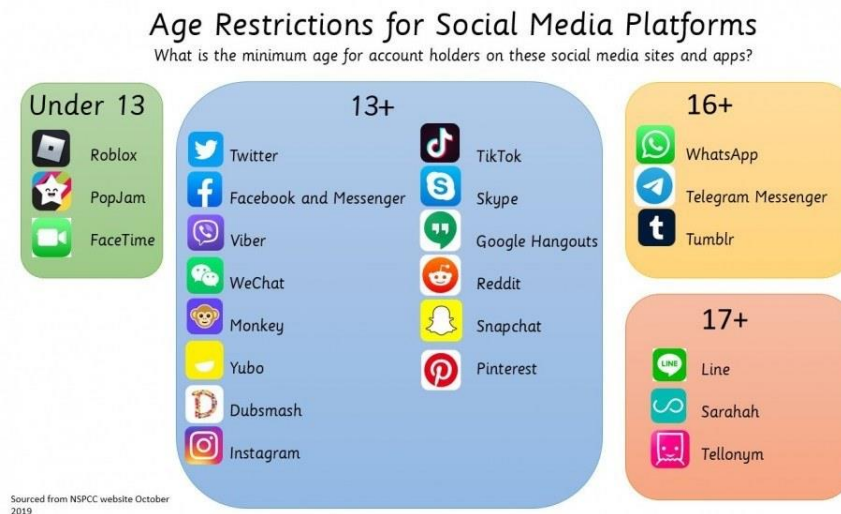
Age Restrictions for Social Media Platforms
What is the minimum age for account holders on these social media sites and apps?

Under 13
Roblox
PopJam
FaceTime

13+
Twitter
Facebook and Messenger
Viber
WeChat
Monkey
Yubo
Dubsmash
Instagram
TikTok
Skype
Google Hangouts
Reddit
Snapchat
Pinterest

16+
WhatsApp
Telegram Messenger
Tumblr

17+
LINE
Line
Sarahah
Tellonym

Sourced from NSPCC website October 2019